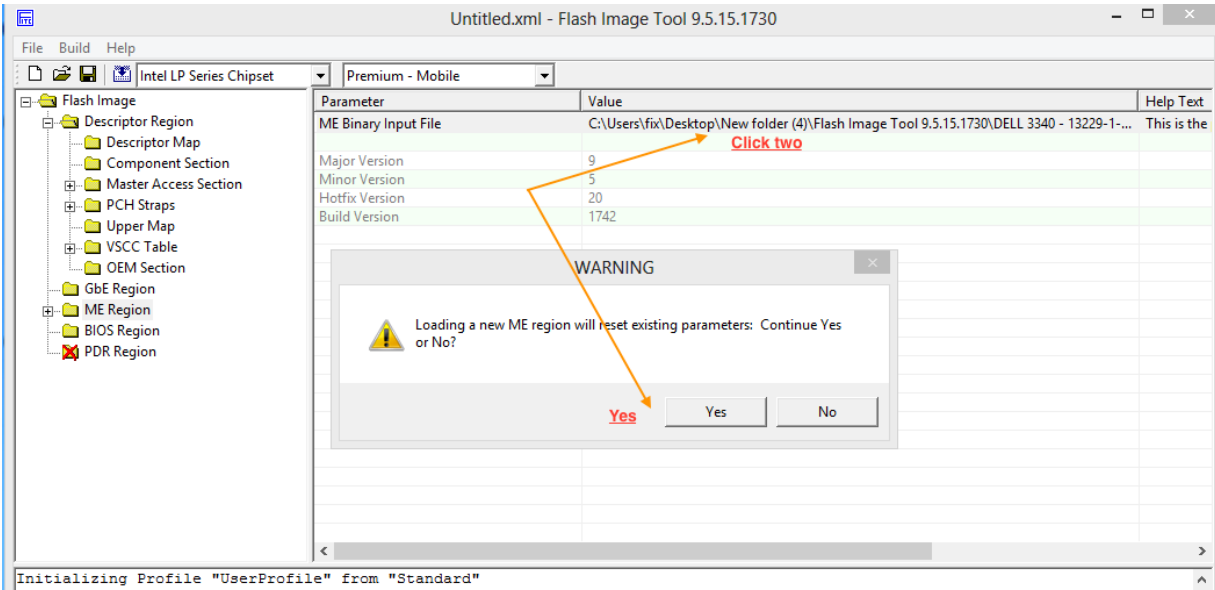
Untitled.xml - Flash Image Tool 9.5.15.1730

File Build Help

Intel LP Series Chipset
Premium - Mobile

Flash Image
Descriptor Region
Descriptor Map
Component Section
Master Access Section
PCH Straps
Upper Map
VSCC Table
OEM Section
GbE Region
ME Region
BIOS Region
PDR Region

| Parameter | Value | Help Text |
|---|---|---|
| ME Binary Input File | C:\Users\fix\Desktop\New folder (4)\Flash Image Tool 9.5.15.1730\DELL 3340 - 13229-1-... | This is the |
| Major Version | 9 | |
| Minor Version | 5 | |
| Hotfix Version | 20 | |
| Build Version | 1742 | |

Click two

WARNING

Loading a new ME region will reset existing parameters: Continue Yes or No?

Yes

Yes
No

Initializing Profile "UserProfile" from "Standard"